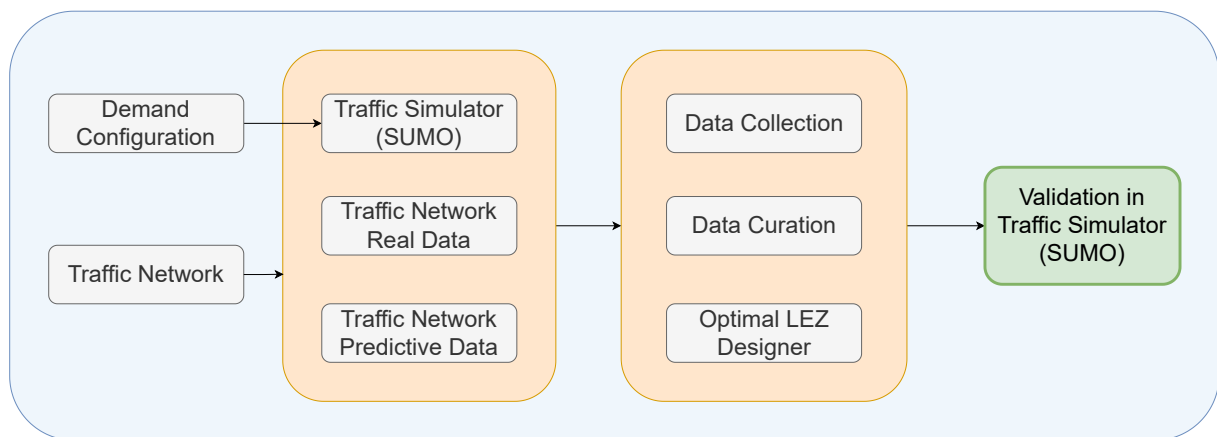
Demand Configuration

Traffic Network

Traffic Simulator (SUMO)

Traffic Network Real Data

Traffic Network Predictive Data

Data Collection

Data Curation

Optimal LEZ Designer

Validation in Traffic Simulator (SUMO)